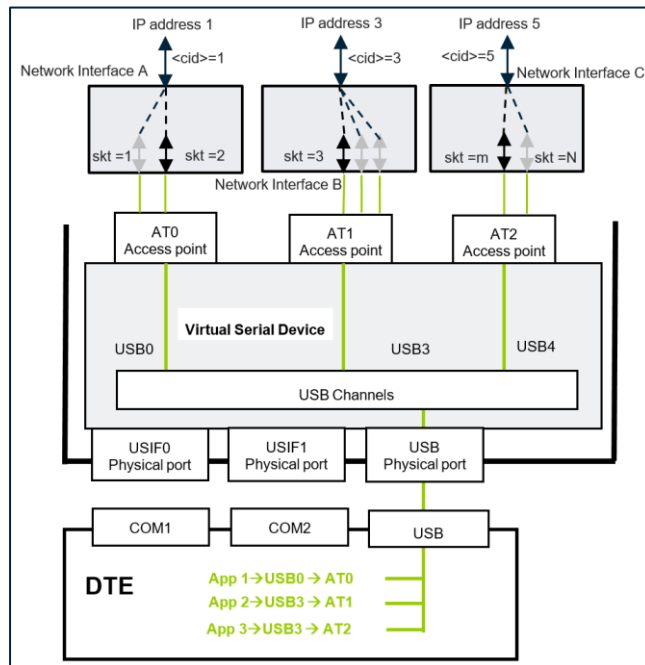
IP address 1

IP address 3

IP address 5

<cid>=1

<cid>=3

<cid>=5

Network Interface A

Network Interface C

skt =1

skt =2

skt =3

skt =m

skt =N

Network Interface B

AT0
Access point

AT1
Access point

AT2
Access point

Virtual Serial Device

USB0

USB3

USB4

USB Channels

USIF0
Physical port

USIF1
Physical port

USB
Physical port

COM1

COM2

USB

DTE

App 1→USB0 → AT0

App 2→USB3 → AT1

App 3→USB3 → AT2